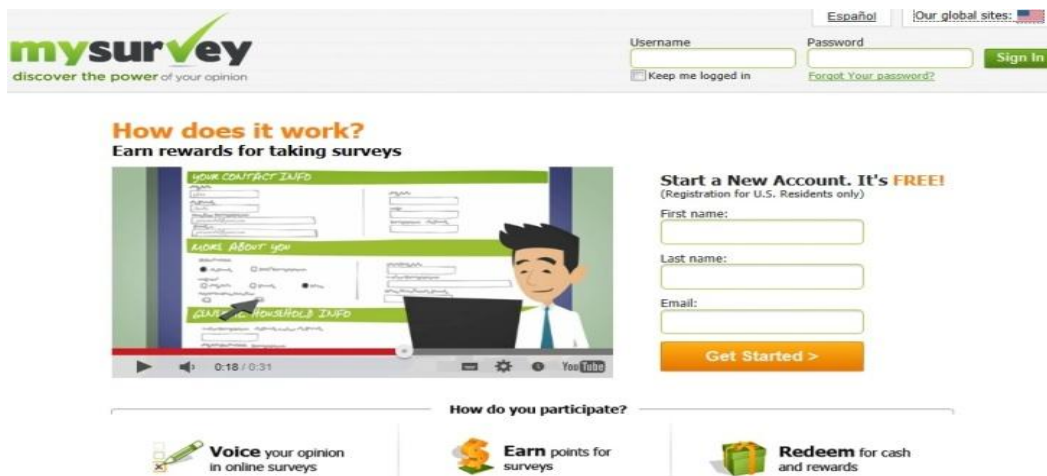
Español | Our global sites:

mysurvey
discover the power of your opinion

Username
Keep me logged in

Password
Forgot Your password?

Sign In

How does it work?
Earn rewards for taking surveys

YOUR CONTACT INFO

MORE ABOUT YOU

GENERAL HOUSEHOLD INFO

0:18 / 0:31

YouTube

Start a New Account. It's FREE!
(Registration for U.S. Residents only)

First name:

Last name:

Email:

Get Started >

How do you participate?

Voice your opinion in online surveys

Earn points for surveys

Redeem for cash and rewards